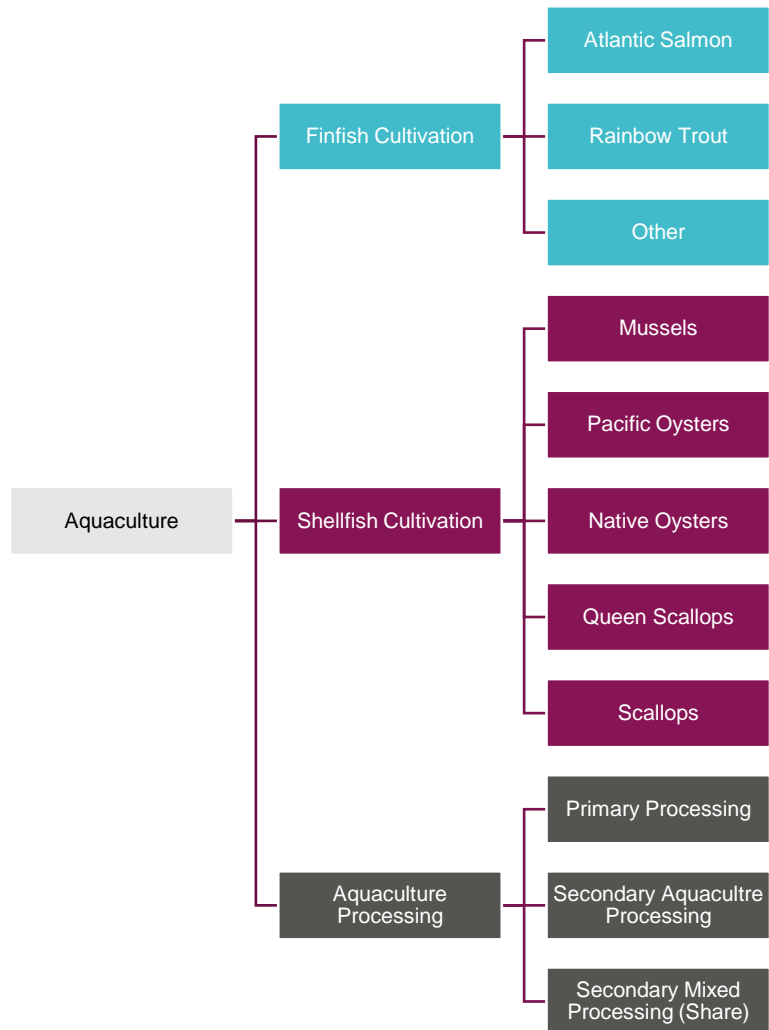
Aquaculture

Finfish Cultivation

Atlantic Salmon

Rainbow Trout

Other

Shellfish Cultivation

Mussels

Pacific Oysters

Native Oysters

Queen Scallops

Scallops

Aquaculture Processing

Primary Processing

Secondary Aquacultre Processing

Secondary Mixed Processing (Share)